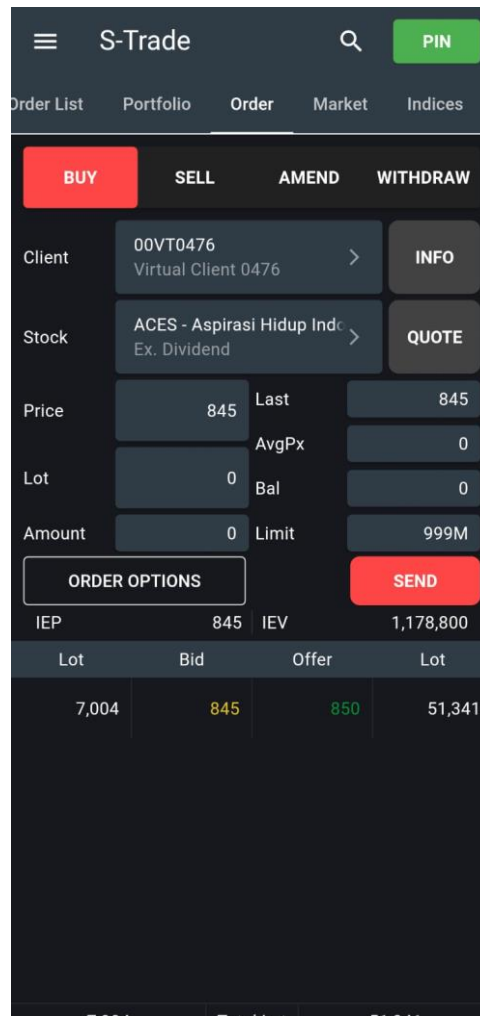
S-Trade

PIN

rder List Portfolio Order Market Indices

BUY SELL AMEND WITHDRAW

Client 00VT0476 Virtual Client 0476 INFO

Stock ACES - Aspirasi Hidup Indo Ex. Dividend QUOTE

Price 845 Last 845

AvgPx 0

Lot 0 Bal 0

Amount 0 Limit 999M

ORDER OPTIONS

SEND

IEP 845 IEV 1,178,800

| Lot | Bid | Offer | Lot |
|---|---|---|---|
| 7,004 | 845 | 850 | 51,341 |

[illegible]